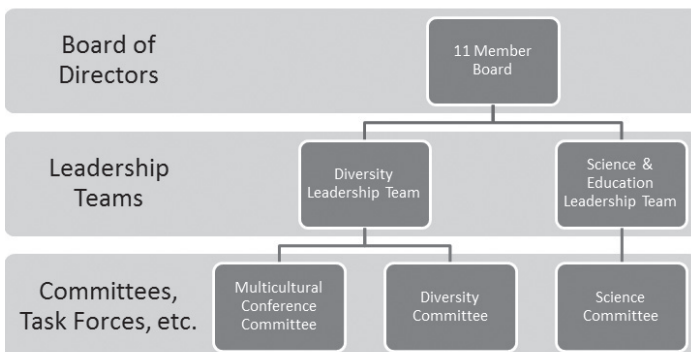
Board of Directors

11 Member Board

Leadership Teams

Diversity Leadership Team

Science & Education Leadership Team

Committees, Task Forces, etc.

Multicultural Conference Committee

Diversity Committee

Science Committee